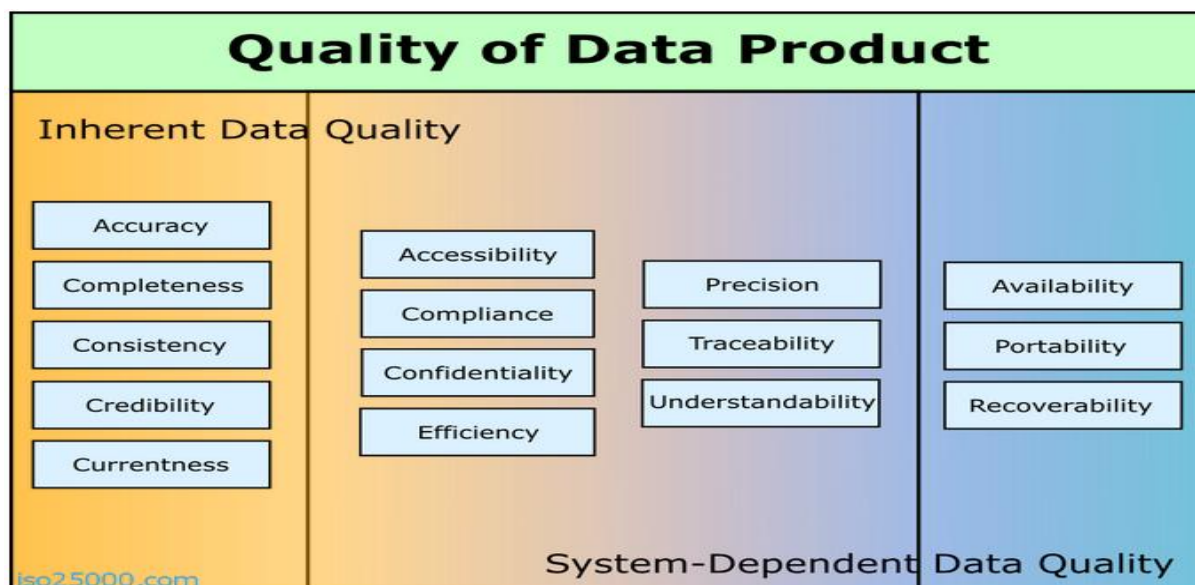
Quality of Data Product

Inherent Data Quality

Accuracy
Completeness
Consistency
Credibility
Currentness

Accessibility
Compliance
Confidentiality
Efficiency

Precision
Traceability
Understandability

Availability
Portability
Recoverability

System-Dependent Data Quality

iso25000.com